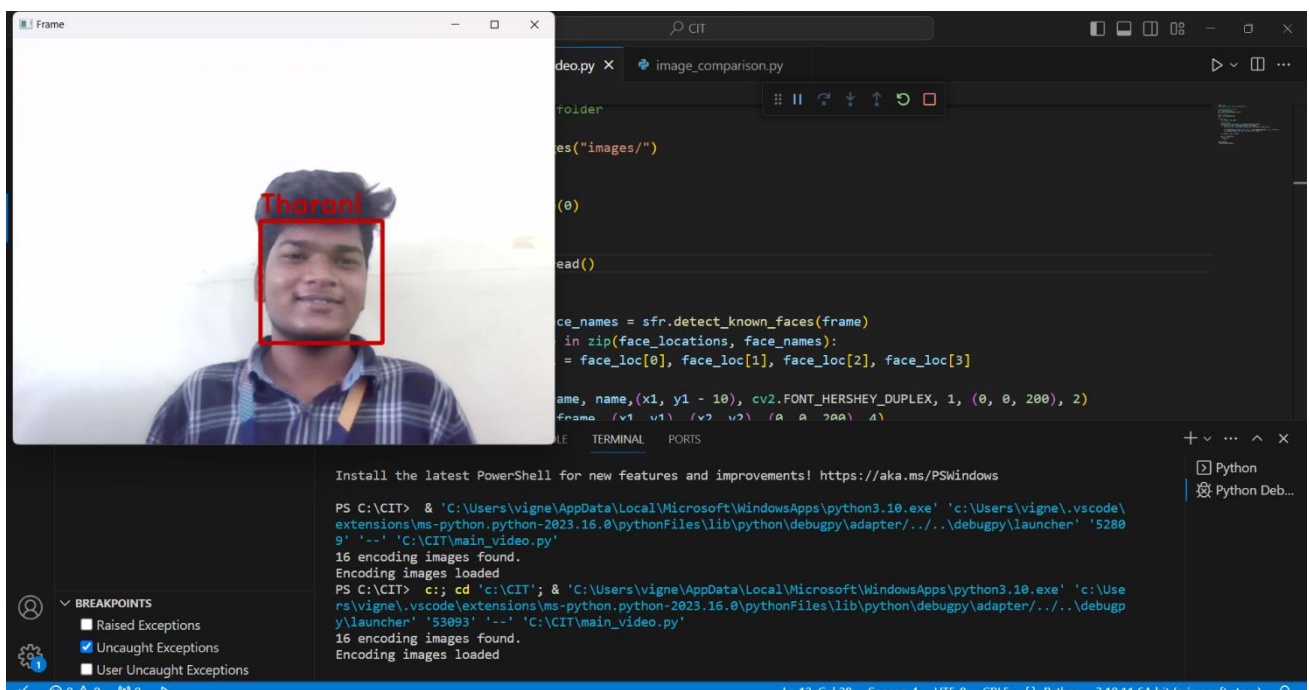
Frame

Tharani

CIT

deo.py ×

image_comparison.py

folder

es("images/")

(0)

ead()

ce_names = sfr.detect_known_faces(frame)
in zip(face_locations, face_names):
= face_loc[0], face_loc[1], face_loc[2], face_loc[3]

ame, name,(x1, y1 - 10), cv2.FONT_HERSHEY_DUPLEX, 1, (0, 0, 200), 2)
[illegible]

LE TERMINAL PORTS

Python
Python Deb...

Install the latest PowerShell for new features and improvements! https://aka.ms/PSWindows

PS C:\CIT> & 'C:\Users\vigne\AppData\Local\Microsoft\WindowsApps\python3.10.exe' 'c:\Users\vigne\.vscode\extensions\ms-python.python-2023.16.0\pythonFiles\lib\python\debugpy\adapter/../..\debugpy\launcher' '52809' '--' 'C:\CIT\main_video.py'
16 encoding images found.
Encoding images loaded
PS C:\CIT> c:; cd 'c:\CIT'; & 'C:\Users\vigne\AppData\Local\Microsoft\WindowsApps\python3.10.exe' 'c:\Users\vigne\.vscode\extensions\ms-python.python-2023.16.0\pythonFiles\lib\python\debugpy\adapter/../..\debugpy\launcher' '53093' '--' 'C:\CIT\main_video.py'
16 encoding images found.
Encoding images loaded

BREAKPOINTS
Raised Exceptions
Uncaught Exceptions
User Uncaught Exceptions